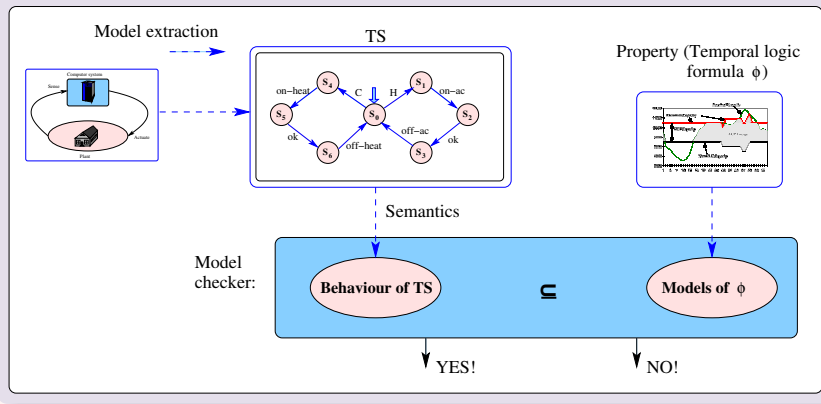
Model extraction

Computer system
Sensor
Actuator
Plant

TS

$S_4$ $S_1$
on−heat C H on−ac
$S_5$ $S_0$ $S_2$
ok off−ac ok
$S_6$ off−heat $S_3$

Property (Temporal logic formula $\phi$)

Semantics

Model checker:

Behaviour of TS

$\subseteq$

Models of $\phi$

YES!

NO!